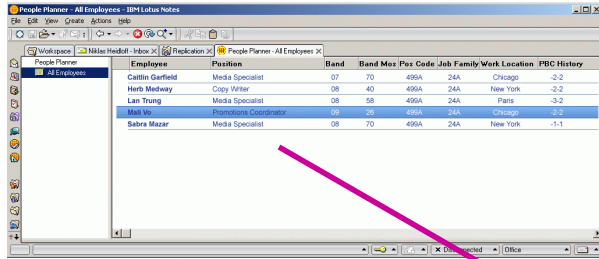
People Planner - All Employees - IBM Lotus Notes

File Edit View Create Actions Help

Workspace | Niklas Heidloff - Inbox | Replication | People Planner - All Employees

People Planner
All Employees

| Employee | Position | Band | Band Max | Pos Code | Job Family | Work Location | PBC History |
|---|---|---|---|---|---|---|---|
| Caitlin Garfield | Media Specialist | 07 | 70 | 499A | 24A | Chicago | -2-2 |
| Herb Medway | Copy Writer | 08 | 40 | 499A | 24A | New York | -2-2 |
| Lan Trung | Media Specialist | 08 | 58 | 499A | 24A | Paris | -3-2 |
| Mail Vo | Promotions Coordinator | 09 | 26 | 499A | 24A | Chicago | -2-2 |
| Sabra Mazar | Media Specialist | 08 | 70 | 499A | 24A | New York | -1-1 |

Disconnected | Office